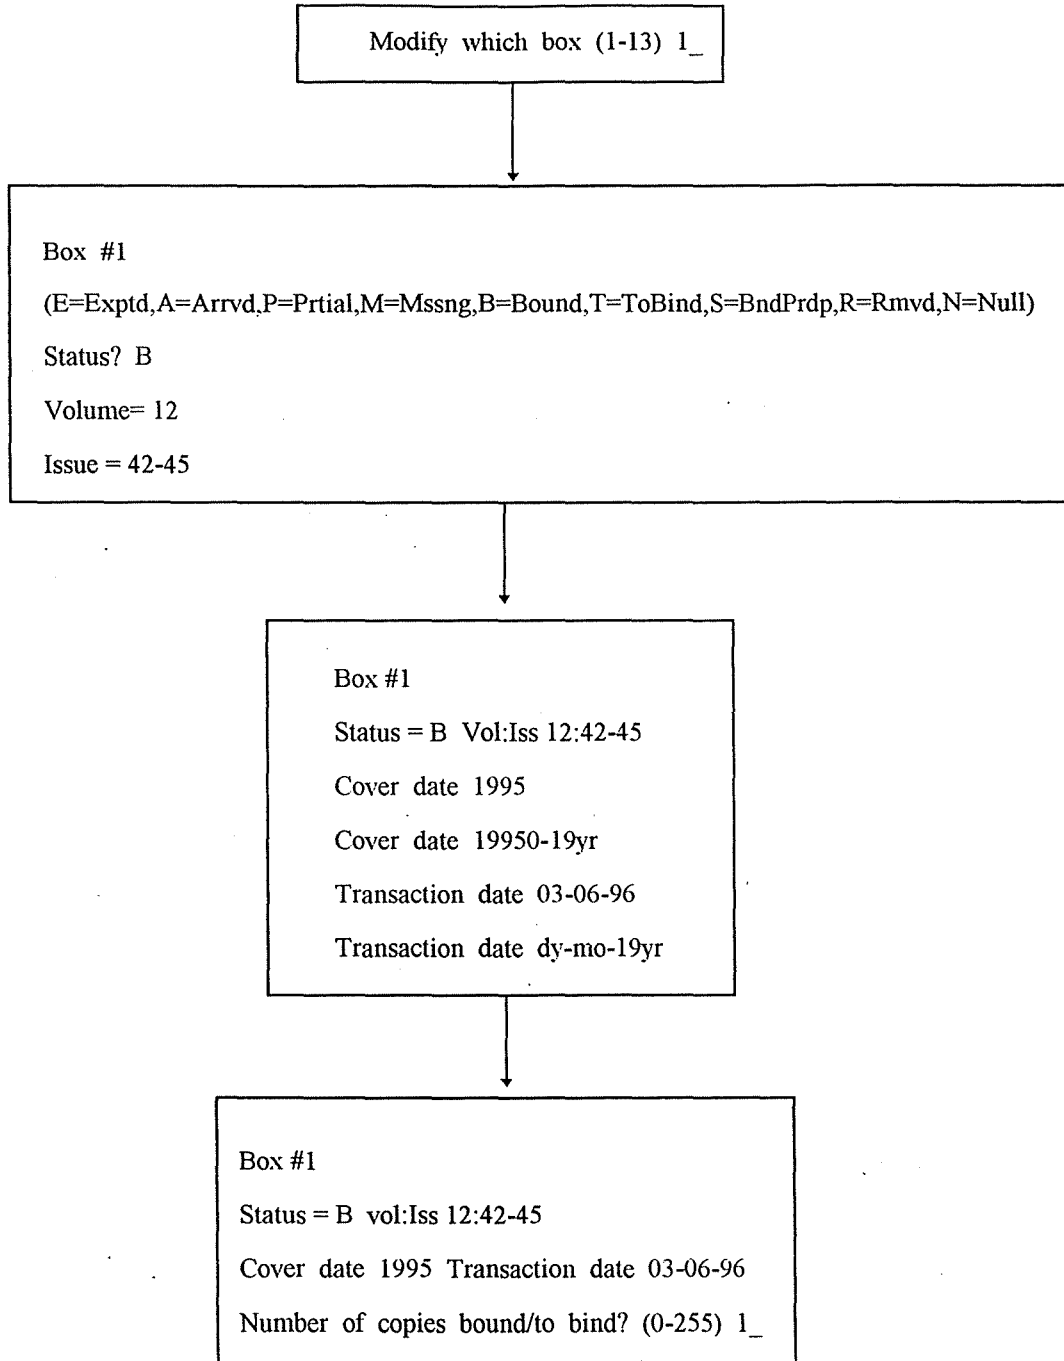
Modify which box (1-13) 1_

Box #1

(E=Exptd,A=Arrvd,P=Prtial,M=Mssng,B=Bound,T=ToBind,S=BndPrdp,R=Rmvd,N=Null)

Status? B

Volume= 12

Issue = 42-45

Box #1

Status = B Vol:Iss 12:42-45

Cover date 1995

Cover date 19950-19yr

Transaction date 03-06-96

Transaction date dy-mo-19yr

Box #1

Status = B vol:Iss 12:42-45

Cover date 1995 Transaction date 03-06-96

Number of copies bound/to bind? (0-255) 1_